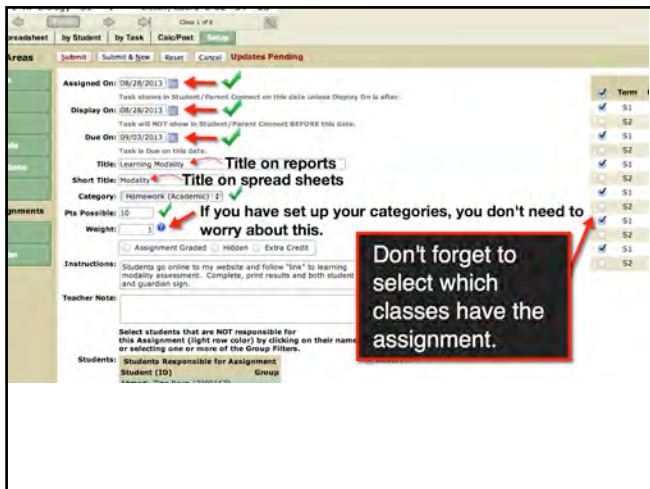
Class 1 of 6

preadsheet | by Student | by Task | Calc/Post | Setup

Areas

Submit | Submit & New | Reset | Cancel | Updates Pending

Assigned On: 08/28/2013
Task shows in Student/Parent Connect on this date unless Display On is after.

Display On: 08/28/2013
Task will NOT show in Student/Parent Connect BEFORE this date.

Due On: 09/03/2013
Task is Due on this date.

Title: Learning Modality Title on reports

Short Title: Modality Title on spread sheets

Category: Homework (Academic)

Pts Possible: 10

Weight: 1

If you have set up your categories, you don't need to worry about this.

Assignment Graded Hidden Extra Credit

Instructions: Students go online to my website and follow "link" to learning modality assessment. Complete, print results and both student and guardian sign.

Teacher Note:

Select students that are NOT responsible for this Assignment (light row color) by clicking on their name or selecting one or more of the Group Filters.

Students: Students Responsible for Assignment
Student (ID) Group

gnments

Term
S1
S2
S1
S2
S1
S2
S1
S2
S1
S2
S1
S2

Don't forget to select which classes have the assignment.